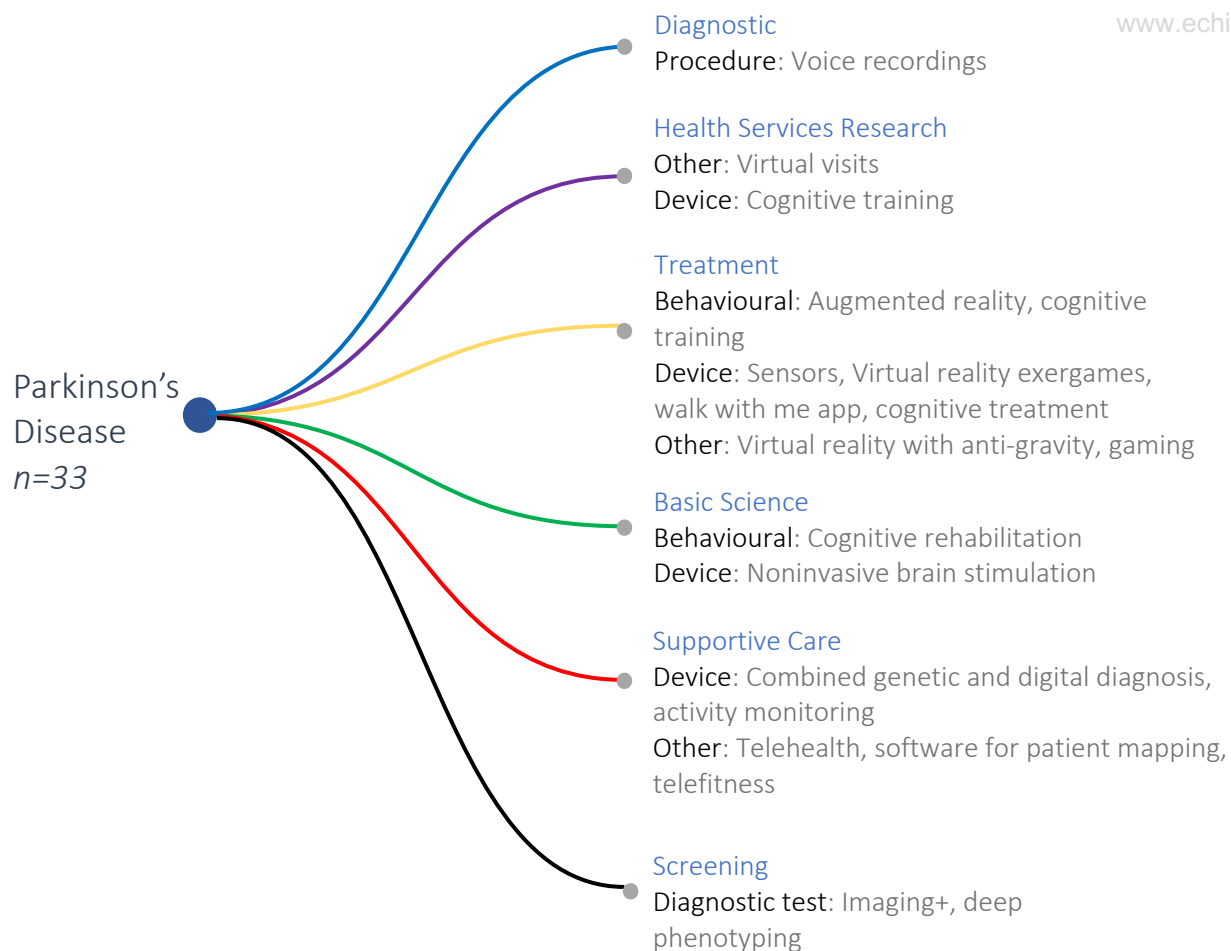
www.echi

Parkinson's Disease
$n=33$

Diagnostic
Procedure: Voice recordings

Health Services Research
Other: Virtual visits
Device: Cognitive training

Treatment
Behavioural: Augmented reality, cognitive training
Device: Sensors, Virtual reality exergames, walk with me app, cognitive treatment
Other: Virtual reality with anti-gravity, gaming

Basic Science
Behavioural: Cognitive rehabilitation
Device: Noninvasive brain stimulation

Supportive Care
Device: Combined genetic and digital diagnosis, activity monitoring
Other: Telehealth, software for patient mapping, telefitness

Screening
Diagnostic test: Imaging+, deep phenotyping